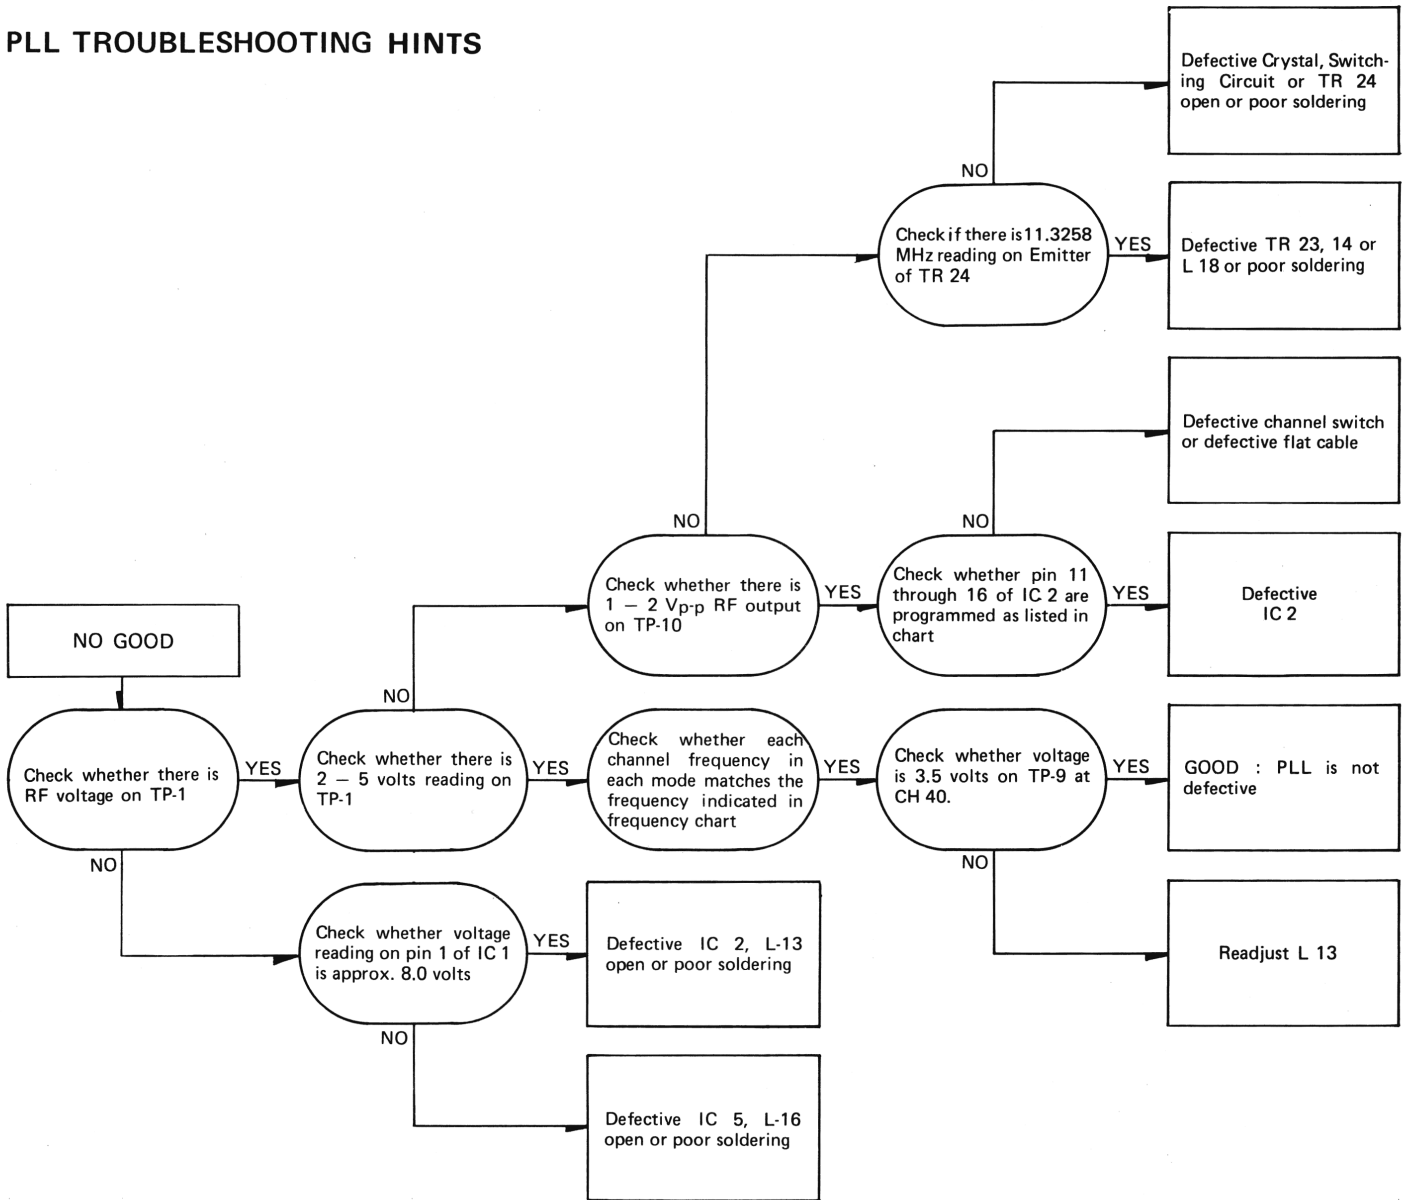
PLL TROUBLESHOOTING HINTS

NO GOOD

Check whether there is RF voltage on TP-1

YES

NO

Check whether there is 2 – 5 volts reading on TP-1

YES

NO

Check whether voltage reading on pin 1 of IC 1 is approx. 8.0 volts

YES

NO

Defective IC 2, L-13 open or poor soldering

Defective IC 5, L-16 open or poor soldering

Check whether there is 1 – 2 $V_{p-p}$ RF output on TP-10

YES

NO

Check if there is 11.3258 MHz reading on Emitter of TR 24

NO

YES

Defective Crystal, Switching Circuit or TR 24 open or poor soldering

Defective TR 23, 14 or L 18 or poor soldering

Check whether pin 11 through 16 of IC 2 are programmed as listed in chart

NO

YES

Defective channel switch or defective flat cable

Defective IC 2

Check whether each channel frequency in each mode matches the frequency indicated in frequency chart

YES

Check whether voltage is 3.5 volts on TP-9 at CH 40.

YES

NO

GOOD : PLL is not defective

Readjust L 13